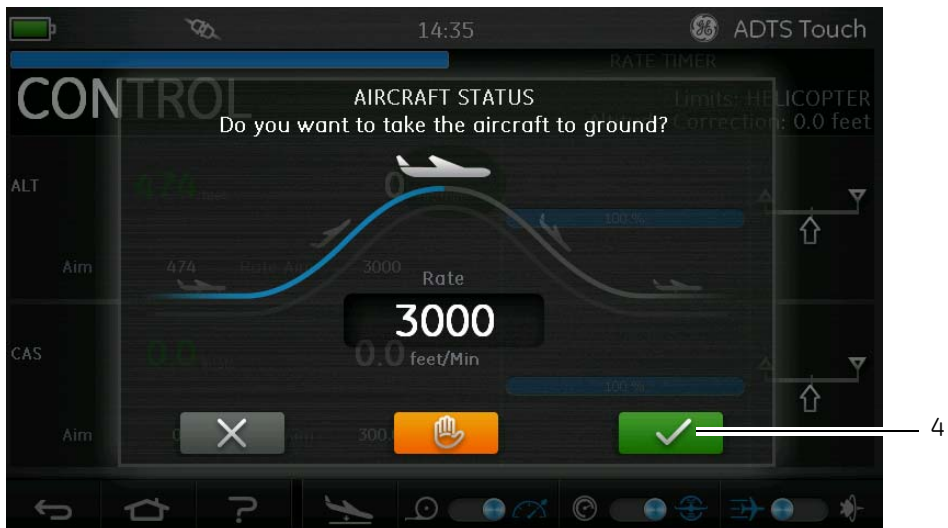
14:35
ADTS Touch
RATE TIMER
CONTROL
AIRCRAFT STATUS
Do you want to take the aircraft to ground?
Limits: HELICOPTER
Correction: 0.0 feet
ALT
474 feet
0
100 %
Aim
474
Rate Aim
3000
Rate
3000
feet/Min
CAS
0.0
0.0
100 %
Aim
0
300.
4